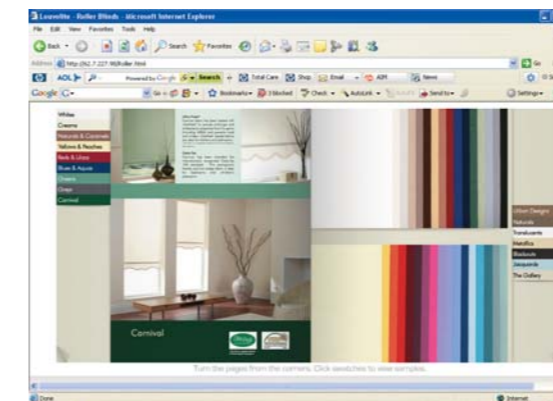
Louvolite - Roller Blinds - Microsoft Internet Explorer

File Edit View Favorites Tools Help

Back Search Favorites

Address http://62.7.227.90/Roller.html

Go

AOL Powered by Google Search Total Care Shop Email AIM News

Google G- Go Bookmarks 3 blocked Check AutoLink Send to Settings

Whites
Creams
Naturals & Caramels
Yellows & Peaches
Reds & Lilacs
Blues & Aquas
Greens
Greys
Carnival

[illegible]

Carnival

Urban Designs
Naturals
Translucents
Metallics
Blackouts
Jacquards
The Gallery

Turn the pages from the corners. Click swatches to view samples.

Done

Internet